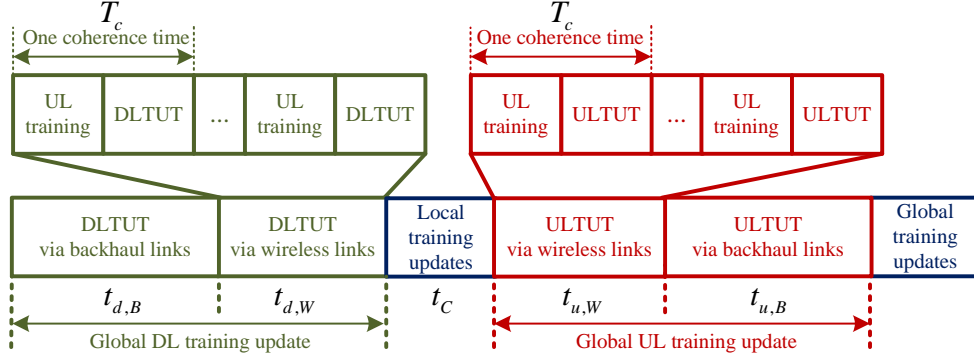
$T_c$

One coherence time

UL training | DLTUT | ... | UL training | DLTUT

$T_c$

One coherence time

UL training | ULTUT | ... | UL training | ULTUT

DLTUT via backhaul links

DLTUT via wireless links

Local training updates

ULTUT via wireless links

ULTUT via backhaul links

Global training updates

$t_{d,B}$

$t_{d,W}$

$t_C$

$t_{u,W}$

$t_{u,B}$

Global DL training update

Global UL training update